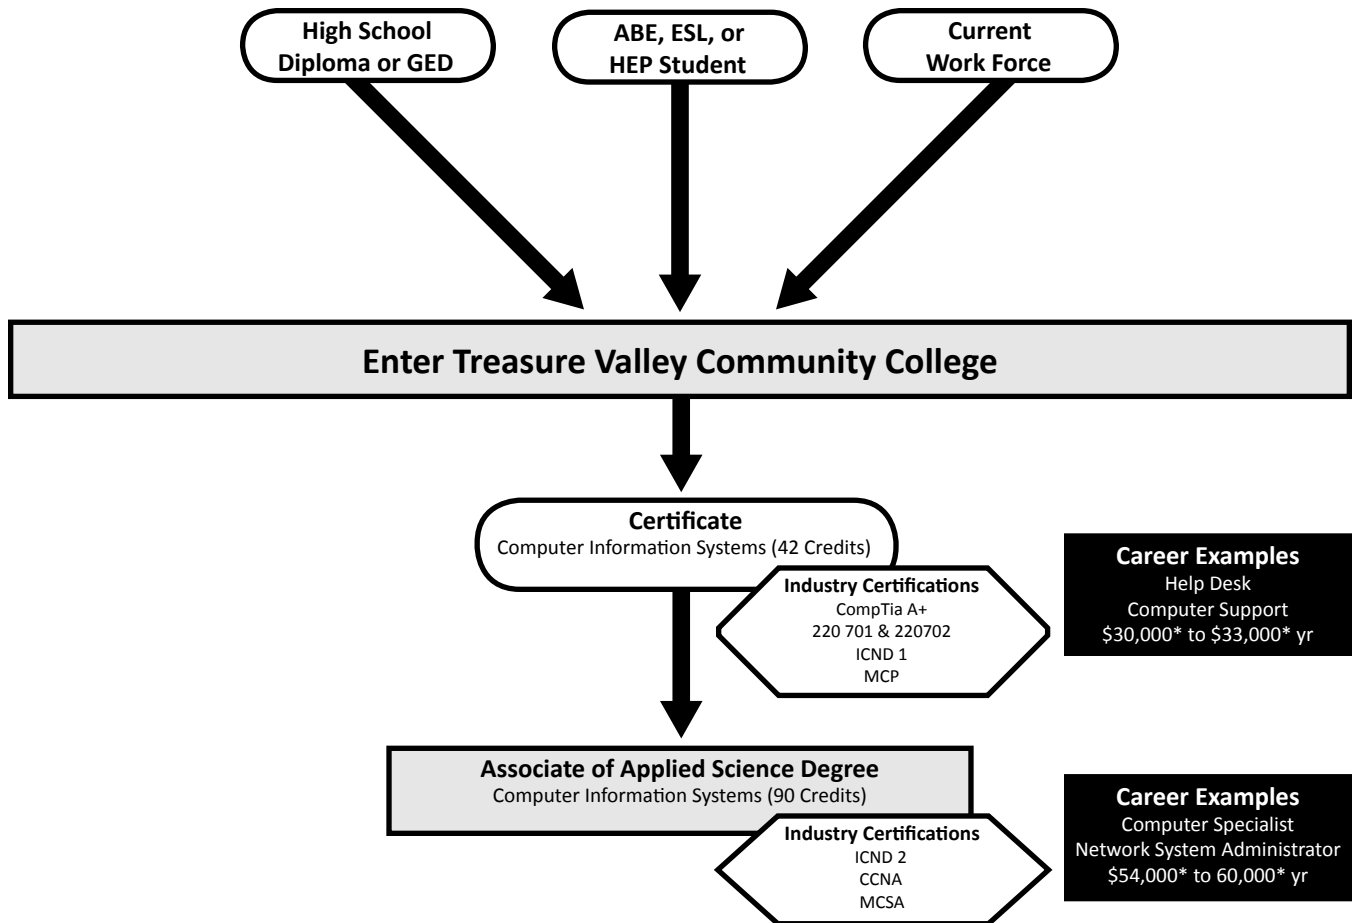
High School Diploma or GED

ABE, ESL, or HEP Student

Current Work Force

Enter Treasure Valley Community College

Certificate
Computer Information Systems (42 Credits)

Industry Certifications
CompTia A+
220 701 & 220702
ICND 1
MCP

Career Examples
Help Desk
Computer Support
$30,000* to $33,000* yr

Associate of Applied Science Degree
Computer Information Systems (90 Credits)

Industry Certifications
ICND 2
CCNA
MCSA

Career Examples
Computer Specialist
Network System Administrator
$54,000* to 60,000* yr